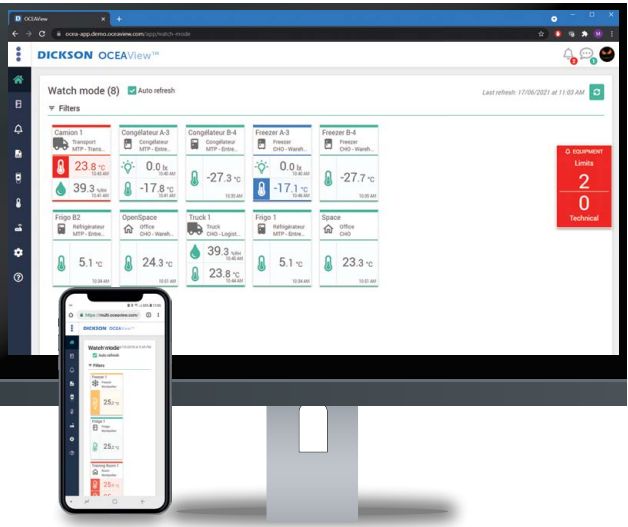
OCEAView
ocea-app.demo.oceaview.com/app/watch-mode

DICKSON OCEAView™

Watch mode (8) Auto refresh
Last refresh: 17/06/2021 at 11:03 AM
Filters

Camion 1
Transport
MTP - Trans...
23.8 °C
10:40 AM
39.3 %RH
10:41 AM

Congélateur A-3
Congélateur
MTP - Entre...
0.0 lx
10:40 AM
-17.8 °C
10:41 AM

Congélateur B-4
Congélateur
MTP - Entre...
-27.3 °C
10:35 AM

Freezer A-3
Freezer
CHO - Wareh...
0.0 lx
10:40 AM
-17.1 °C
10:41 AM

Freezer B-4
Freezer
CHO - Wareh...
-27.7 °C
10:35 AM

EQUIPMENT
Limits
2
0
Technical

Frigo B2
Réfrigérateur
MTP - Entre...
5.1 °C
10:35 AM

OpenSpace
Office
CHO - Wareh...
24.3 °C
10:31 AM

Truck 1
Truck
CHO - Logist...
39.3 %RH
10:40 AM
23.8 °C
10:44 AM

Frigo 1
Réfrigérateur
MTP - Entre...
5.1 °C
10:34 AM

Space
Office
CHO
23.3 °C
10:31 AM

https://multi.oceaview.com/
DICKSON OCEAView
Watch mode
Auto refresh
Filters
Freezer 1
Freezer
Montpellier
25 °C
Frigo 1
Frigo
Montpellier
25 °C
Training Room 1
Room
Montpellier
25 °C